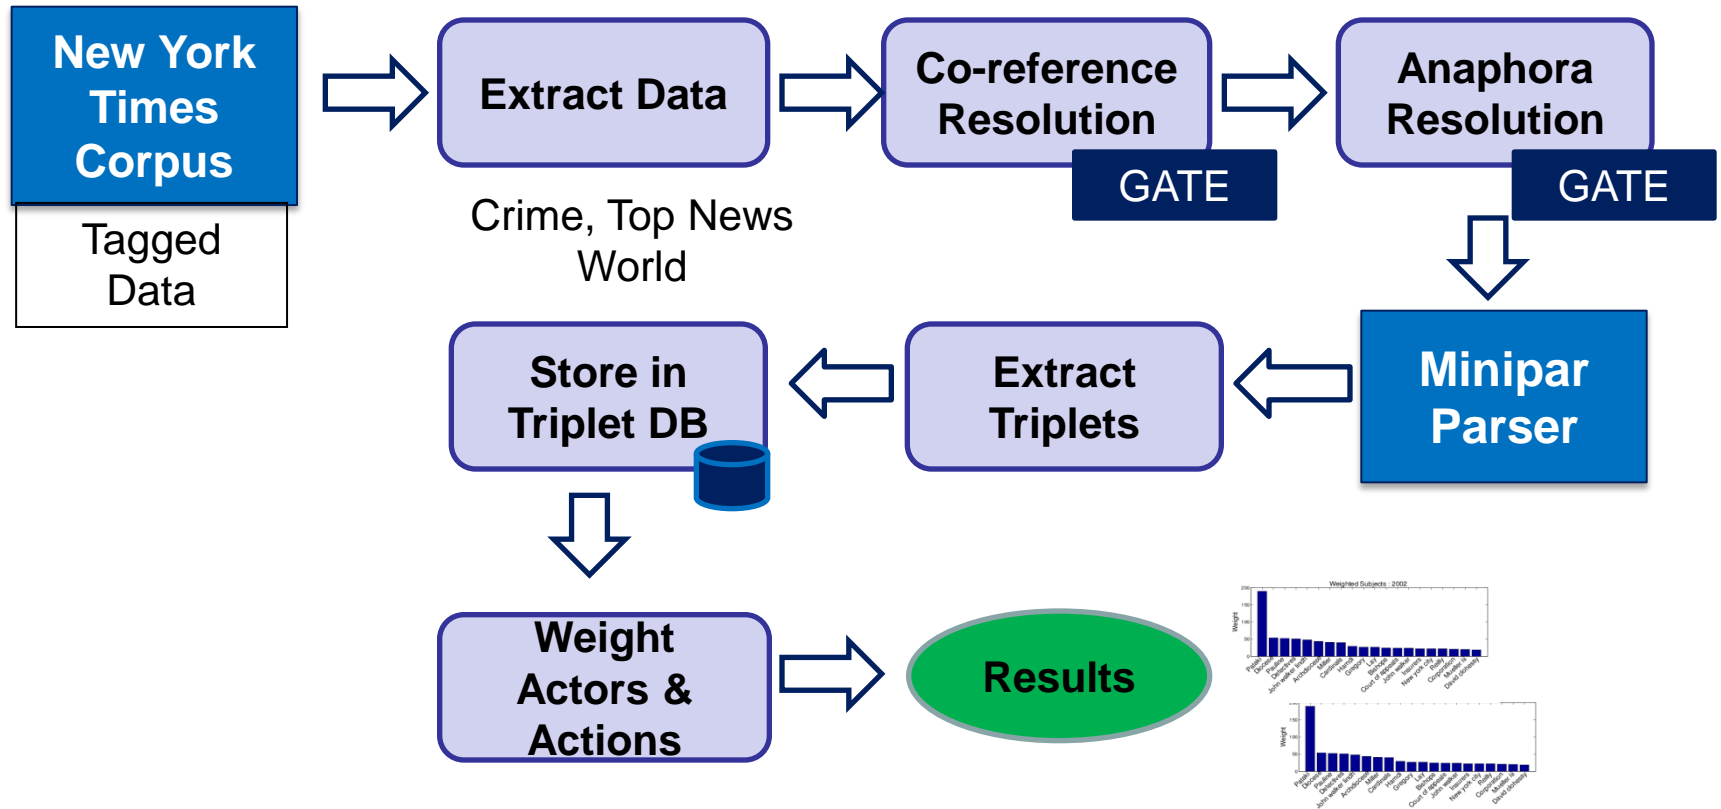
New York Times Corpus

Tagged Data

Extract Data

Crime, Top News World

Co-reference Resolution

GATE

Anaphora Resolution

GATE

Minipar Parser

Extract Triplets

Store in Triplet DB

Weight Actors & Actions

Results

Weighted Subjects : 2002

Weight

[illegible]